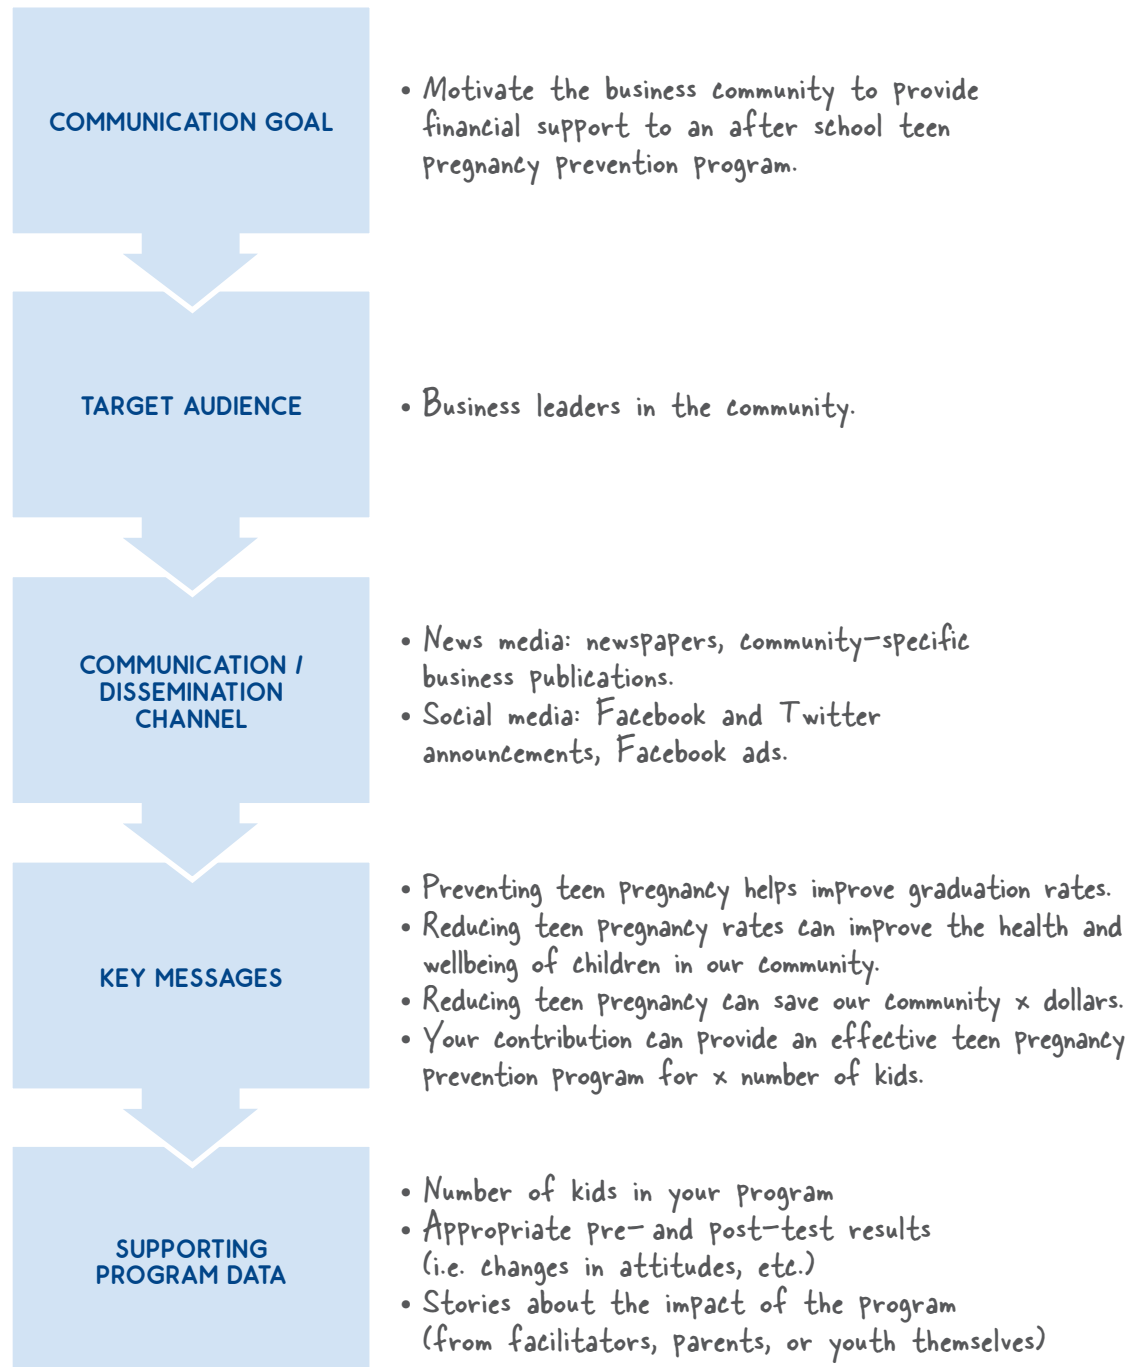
COMMUNICATION GOAL

• Motivate the business community to provide financial support to an after school teen pregnancy prevention program.

TARGET AUDIENCE

• Business leaders in the community.

COMMUNICATION / DISSEMINATION CHANNEL

• News media: newspapers, community-specific business publications.
• Social media: Facebook and Twitter announcements, Facebook ads.

KEY MESSAGES

• Preventing teen pregnancy helps improve graduation rates.
• Reducing teen pregnancy rates can improve the health and wellbeing of children in our community.
• Reducing teen pregnancy can save our community x dollars.
• Your contribution can provide an effective teen pregnancy prevention program for x number of kids.

SUPPORTING PROGRAM DATA

• Number of kids in your program
• Appropriate pre- and post-test results (i.e. changes in attitudes, etc.)
• Stories about the impact of the program (from facilitators, parents, or youth themselves)